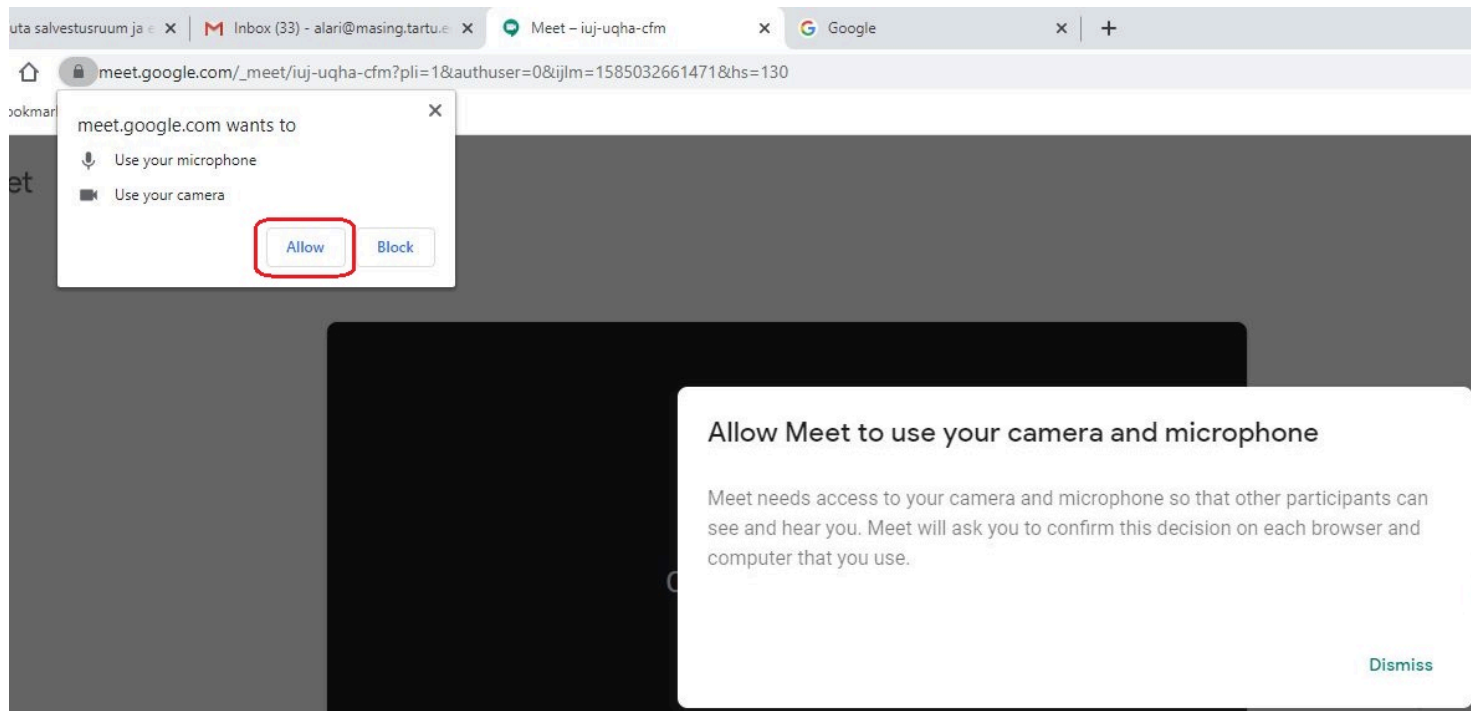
uta salvestusruum ja e ×
Inbox (33) - alari@masing.tartu.e ×
Meet – iuj-uqha-cfm ×
Google ×
+

meet.google.com/_meet/iuj-uqha-cfm?pli=1&authuser=0&ijlm=1585032661471&hs=130

ookmar

et

meet.google.com wants to ×
Use your microphone
Use your camera
Allow Block

Allow Meet to use your camera and microphone

Meet needs access to your camera and microphone so that other participants can see and hear you. Meet will ask you to confirm this decision on each browser and computer that you use.

Dismiss